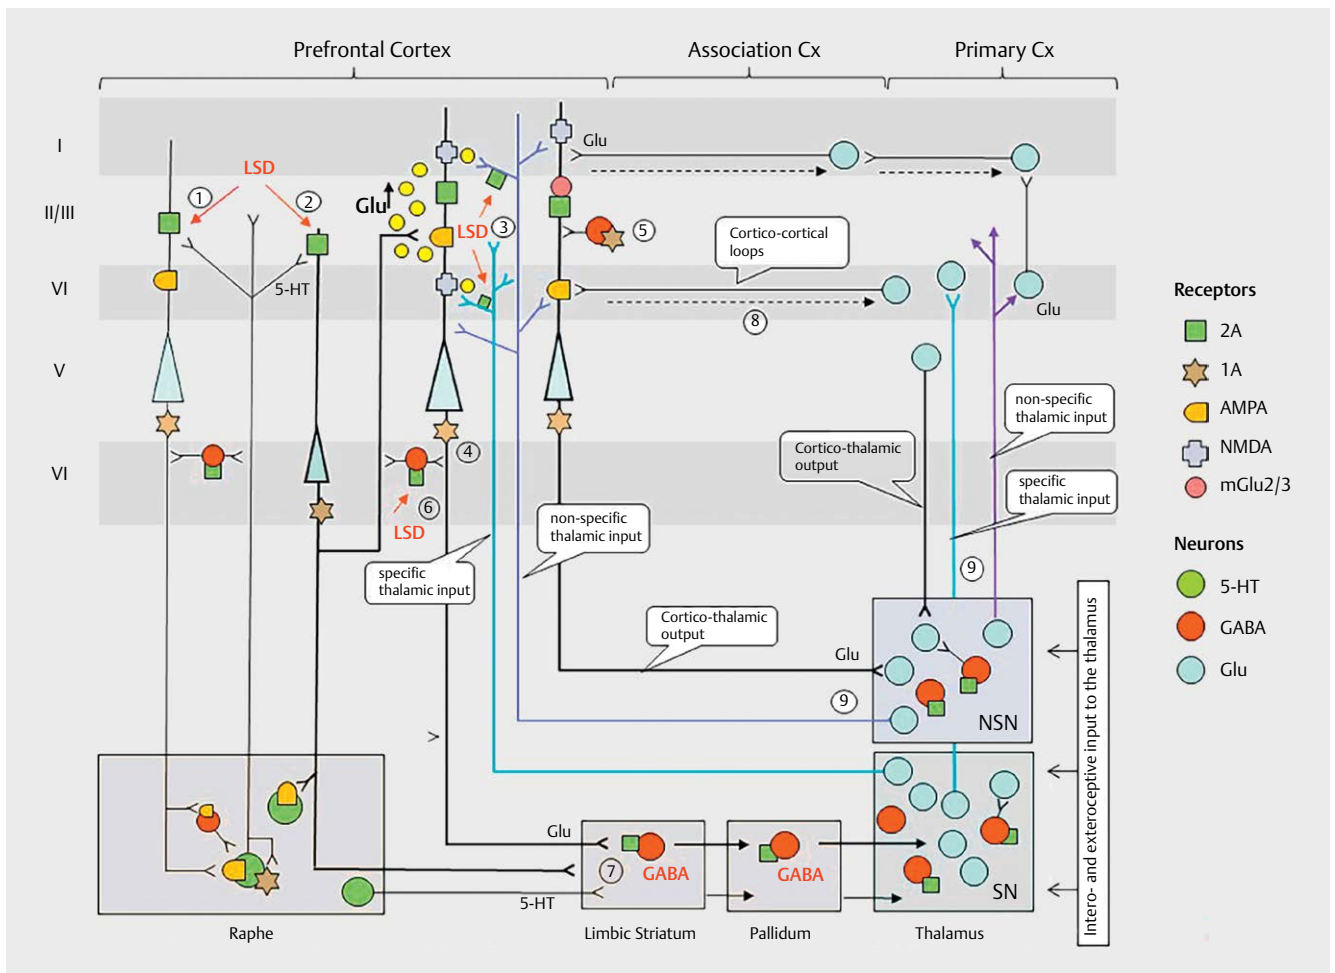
Prefrontal Cortex

Association Cx

Primary Cx

I

II/III

VI

V

VI

LSD

1

2

5-HT

Glu

LSD

3

Glu

5

Cortico-cortical loops

8

Glu

4

6

LSD

specific thalamic input

non-specific thalamic input

Cortico-thalamic output

non-specific thalamic input

specific thalamic input

9

Cortico-thalamic output

Glu

9

NSN

Glu

7

GABA

GABA

5-HT

SN

Intero- and exteroceptive input to the thalamus

Raphe

Limbic Striatum

Pallidum

Thalamus

Receptors

2A

1A

AMPA

NMDA

mGlu2/3

Neurons

5-HT

GABA

Glu